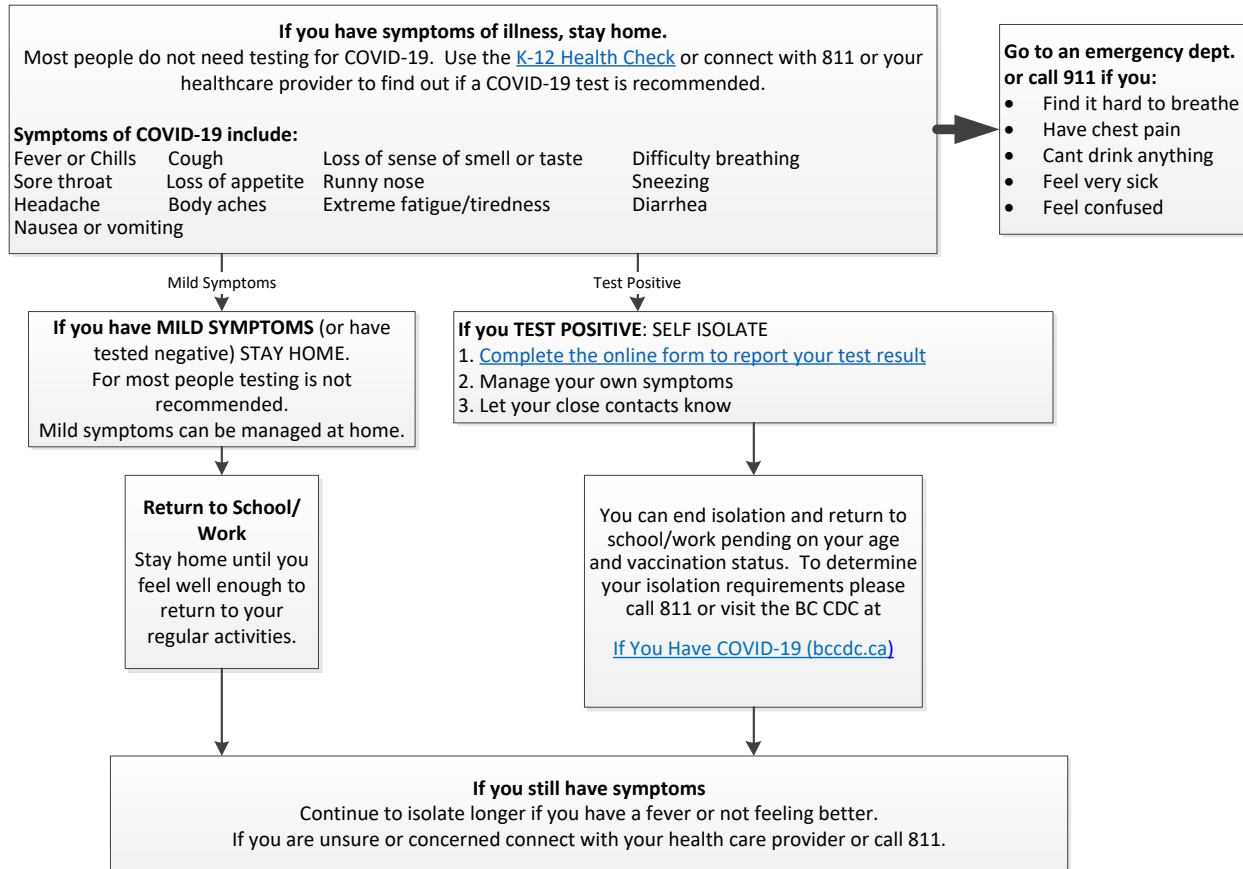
**If you have symptoms of illness, stay home.**
Most people do not need testing for COVID-19. Use the K-12 Health Check or connect with 811 or your healthcare provider to find out if a COVID-19 test is recommended.

**Symptoms of COVID-19 include:**
Fever or Chills
Cough
Loss of sense of smell or taste
Difficulty breathing
Sore throat
Loss of appetite
Runny nose
Sneezing
Headache
Body aches
Extreme fatigue/tiredness
Diarrhea
Nausea or vomiting

**Go to an emergency dept. or call 911 if you:**
- Find it hard to breathe
- Have chest pain
- Cant drink anything
- Feel very sick
- Feel confused

Mild Symptoms

Test Positive

**If you have MILD SYMPTOMS** (or have tested negative) STAY HOME.
For most people testing is not recommended.
Mild symptoms can be managed at home.

**If you TEST POSITIVE**: SELF ISOLATE
1. Complete the online form to report your test result
2. Manage your own symptoms
3. Let your close contacts know

**Return to School/ Work**
Stay home until you feel well enough to return to your regular activities.

You can end isolation and return to school/work pending on your age and vaccination status. To determine your isolation requirements please call 811 or visit the BC CDC at

If You Have COVID-19 (bccdc.ca)

**If you still have symptoms**
Continue to isolate longer if you have a fever or not feeling better.
If you are unsure or concerned connect with your health care provider or call 811.